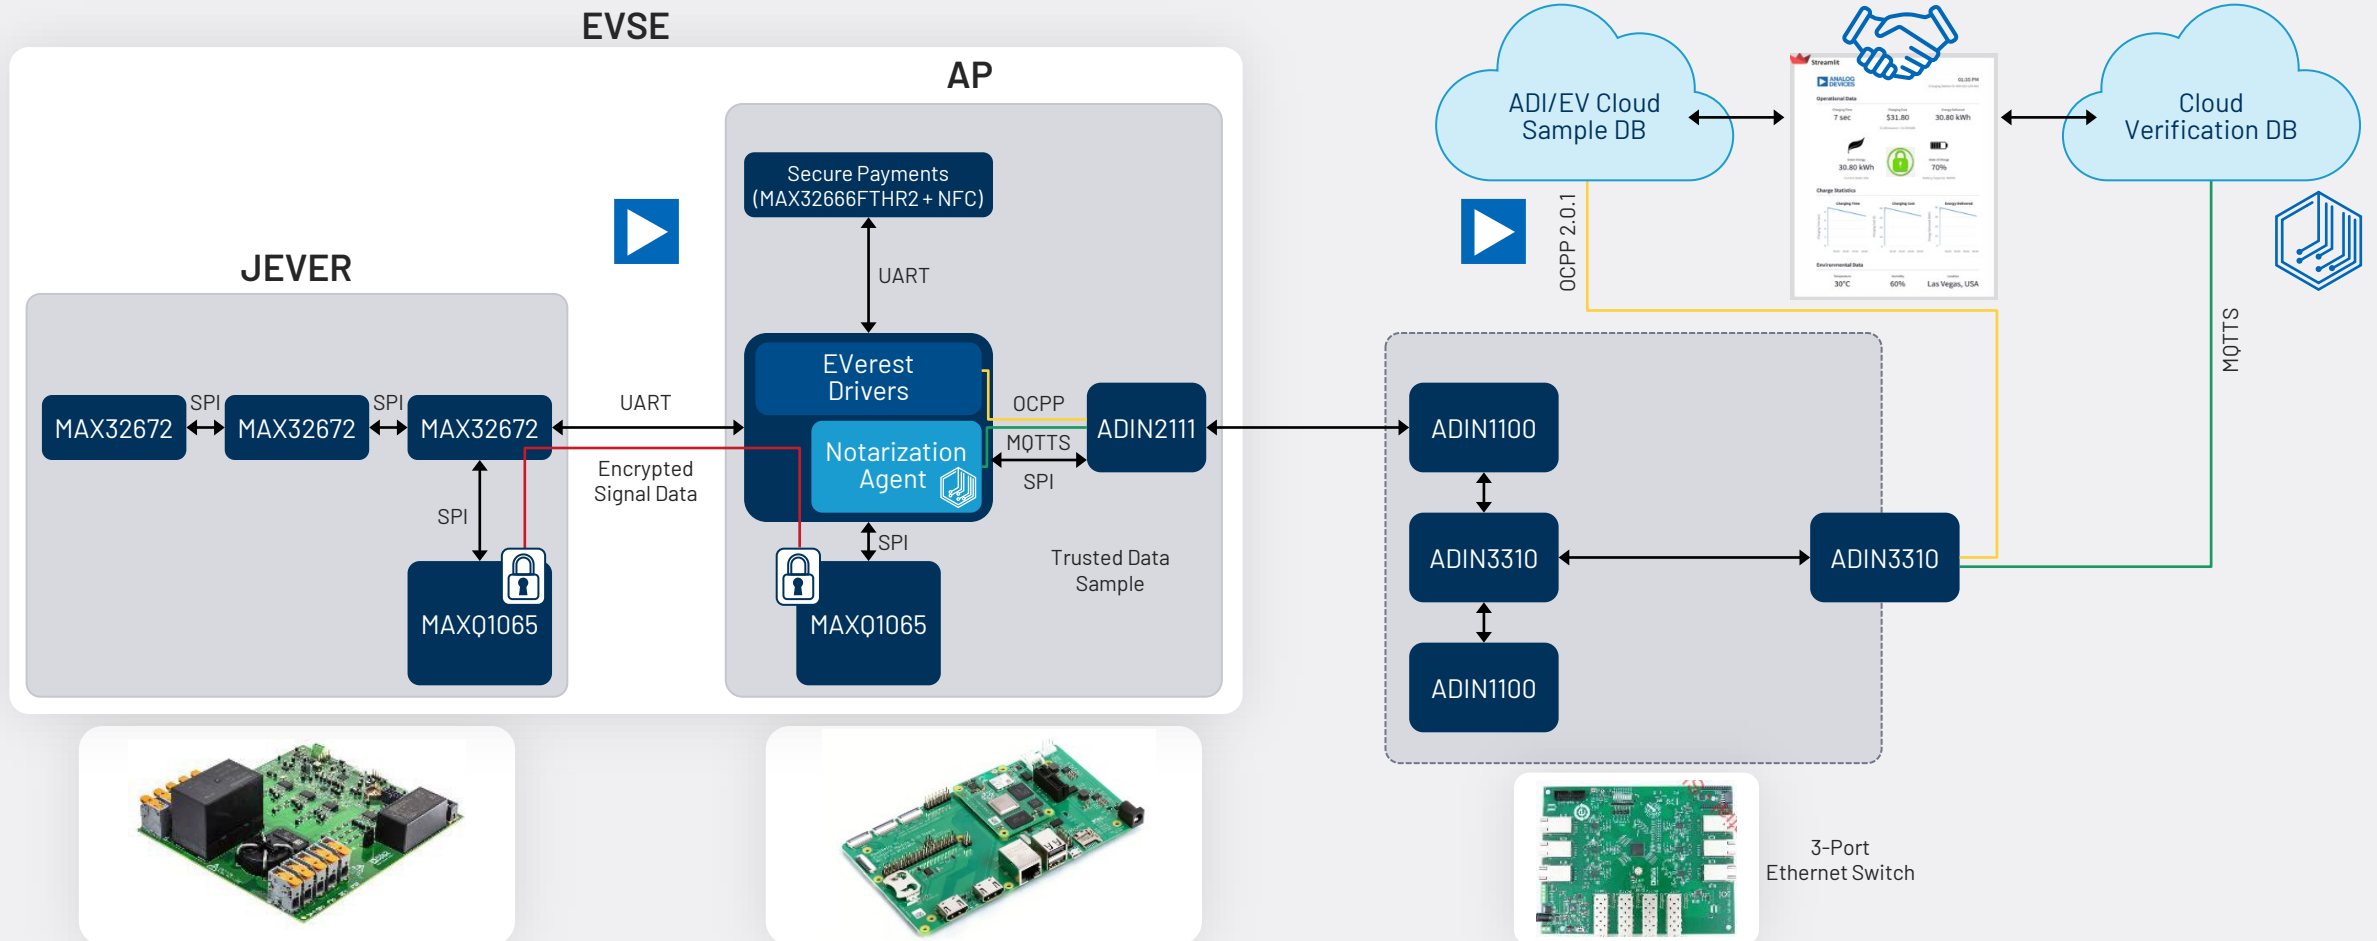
EVSE

AP

Secure Payments (MAX32666FTHR2 + NFC)

UART

JEVER

MAX32672 SPI MAX32672 SPI MAX32672

UART

EVerest Drivers

Notarization Agent

OCPP

MQTTS

ADIN2111

SPI

Encrypted Signal Data

SPI

MAXQ1065

SPI

MAXQ1065

Trusted Data Sample

ADI/EV Cloud Sample DB

Cloud Verification DB

OCPP 2.0.1

MQTTS

ADIN1100

ADIN3310

ADIN3310

ADIN1100

3-Port Ethernet Switch